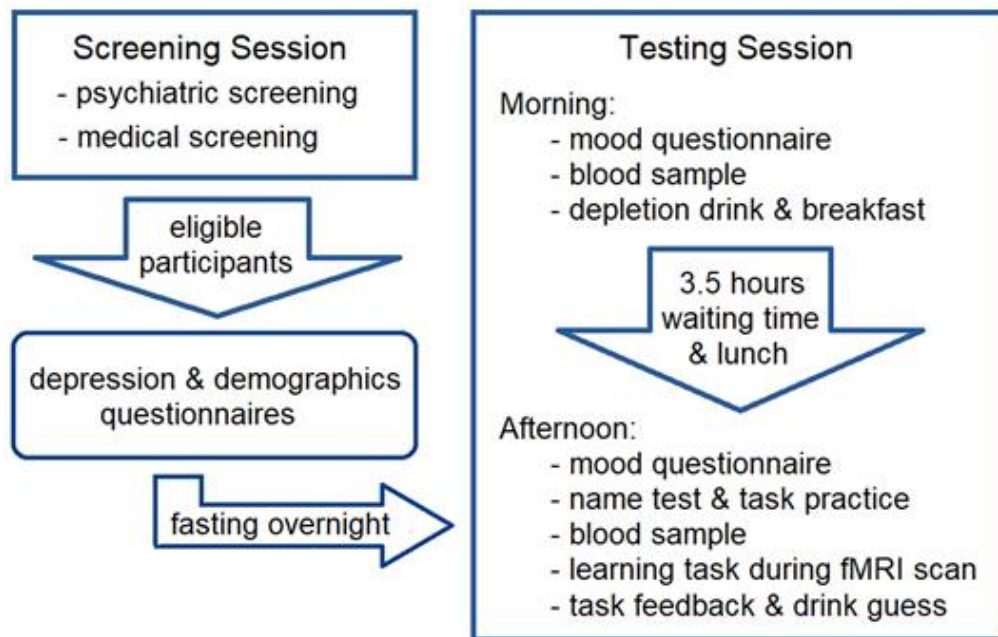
Screening Session
- psychiatric screening
- medical screening

eligible participants

depression & demographics questionnaires

fasting overnight

Testing Session
Morning:
- mood questionnaire
- blood sample
- depletion drink & breakfast

3.5 hours waiting time & lunch

Afternoon:
- mood questionnaire
- name test & task practice
- blood sample
- learning task during fMRI scan
- task feedback & drink guess